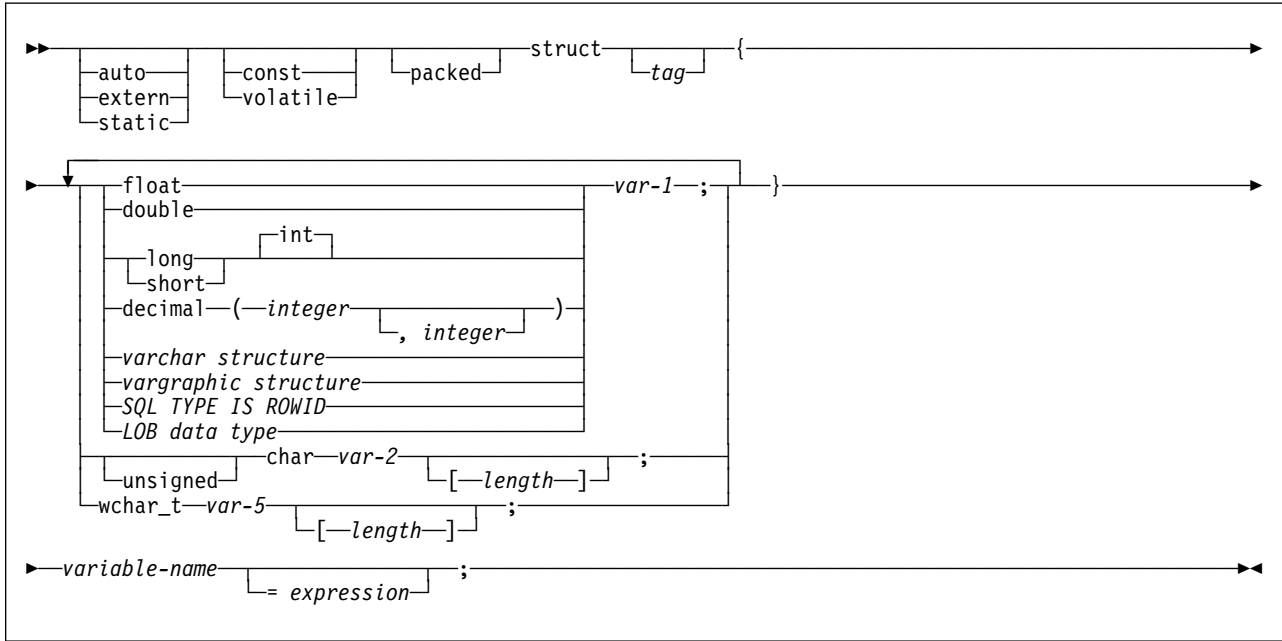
auto
extern
static
const
volatile
packed
struct
tag
{

float
double
long
short
int
decimal ( integer
, integer )
varchar structure
vargraphic structure
SQL TYPE IS ROWID
LOB data type
var-1 ;
}
unsigned
char var-2
[ length ]
;
wchar_t var-5
[ length ]
;

variable-name
= expression
;